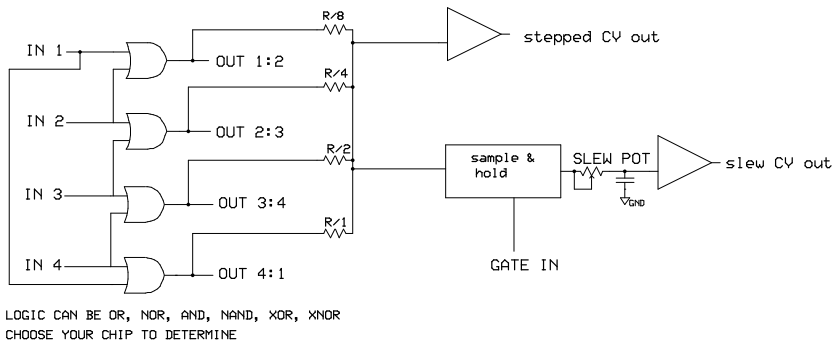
R/8

stepped CV out

IN 1

OUT 1:2

R/4

IN 2

OUT 2:3

R/2

sample & hold

SLEW POT

slew CV out

IN 3

OUT 3:4

GND

R/1

IN 4

OUT 4:1

GATE IN

LOGIC CAN BE OR, NOR, AND, NAND, XOR, XNOR
CHOOSE YOUR CHIP TO DETERMINE